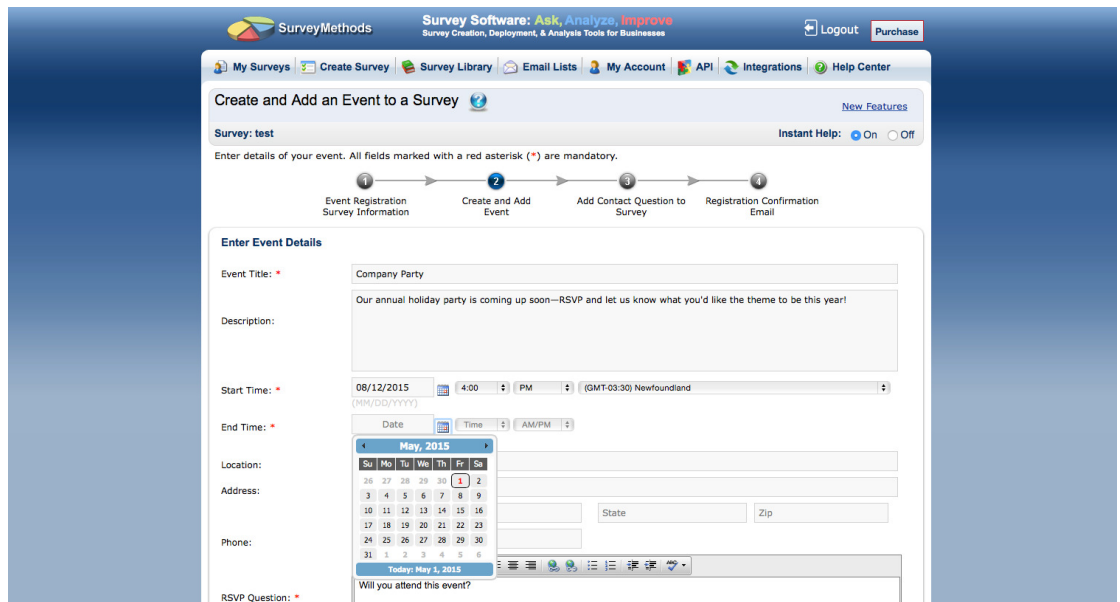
SurveyMethods

Survey Software: Ask, Analyze, Improve
Survey Creation, Deployment, & Analysis Tools for Businesses

Logout Purchase

My Surveys | Create Survey | Survey Library | Email Lists | My Account | API | Integrations | Help Center

Create and Add an Event to a Survey

New Features

Survey: test

Instant Help: On Off

Enter details of your event. All fields marked with a red asterisk (*) are mandatory.

1 Event Registration Survey Information
2 Create and Add Event
3 Add Contact Question to Survey
4 Registration Confirmation Email

Enter Event Details

Event Title: * Company Party

Description: Our annual holiday party is coming up soon—RSVP and let us know what you'd like the theme to be this year!

Start Time: * 08/12/2015 4:00 PM (GMT-03:30) Newfoundland
(MM/DD/YYYY)

End Time: * Date Time AM/PM

May, 2015

| Su | Mo | Tu | We | Th | Fr | Sa |
|---|---|---|---|---|---|---|
| 26 | 27 | 28 | 29 | 30 | 1 | 2 |
| 3 | 4 | 5 | 6 | 7 | 8 | 9 |
| 10 | 11 | 12 | 13 | 14 | 15 | 16 |
| 17 | 18 | 19 | 20 | 21 | 22 | 23 |
| 24 | 25 | 26 | 27 | 28 | 29 | 30 |
| 31 | 1 | 2 | 3 | 4 | 5 | 6 |

Today: May 1, 2015

Location:

Address:

State Zip

Phone:

RSVP Question: * Will you attend this event?